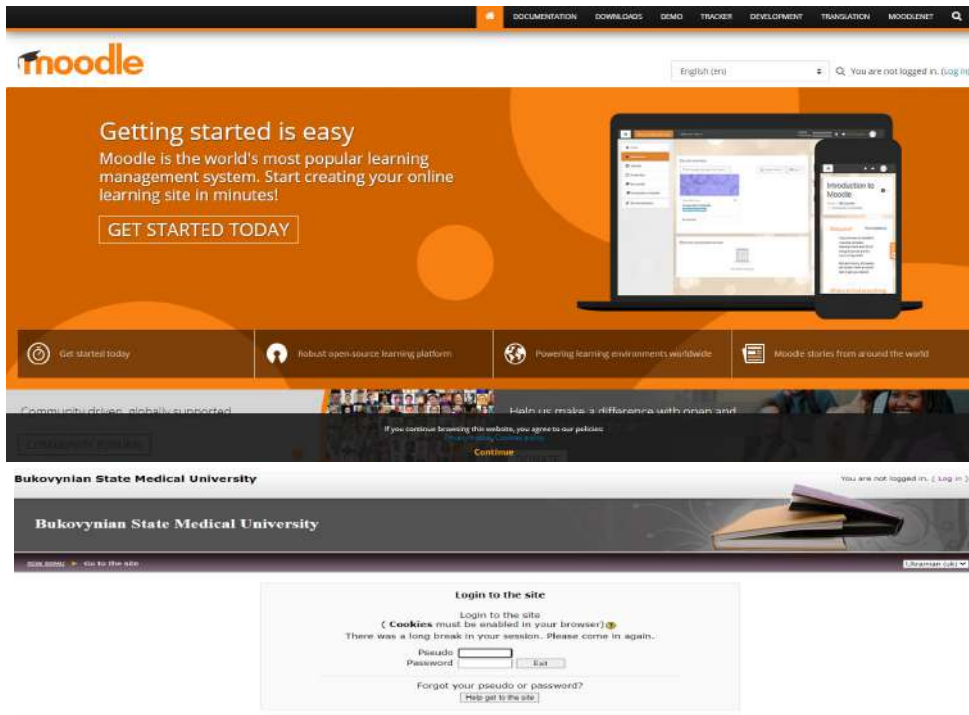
DOCUMENTATION DOWNLOADS DEMO TRACKER DEVELOPMENT TRANSLATION MOODLENET

moodle

English (en)

You are not logged in. (Log in)

Getting started is easy

Moodle is the world's most popular learning management system. Start creating your online learning site in minutes!

GET STARTED TODAY

Introduction to Moodle

Get started today

Robust open-source learning platform

Powering learning environments worldwide

Moodle stories from around the world

Community driven, globally supported

Help us make a difference with open and

If you continue browsing this website, you agree to our policies:

Privacy policy Cookies policy

Continue

Bukovynian State Medical University

You are not logged in. ( Log in )

Bukovynian State Medical University

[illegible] ► Go to the site

Ukrainian (uk)

Login to the site

Login to the site

( Cookies must be enabled in your browser)

There was a long break in your session. Please come in again.

Pseudo

Password

Exit

Forgot your pseudo or password?

Help get to the site